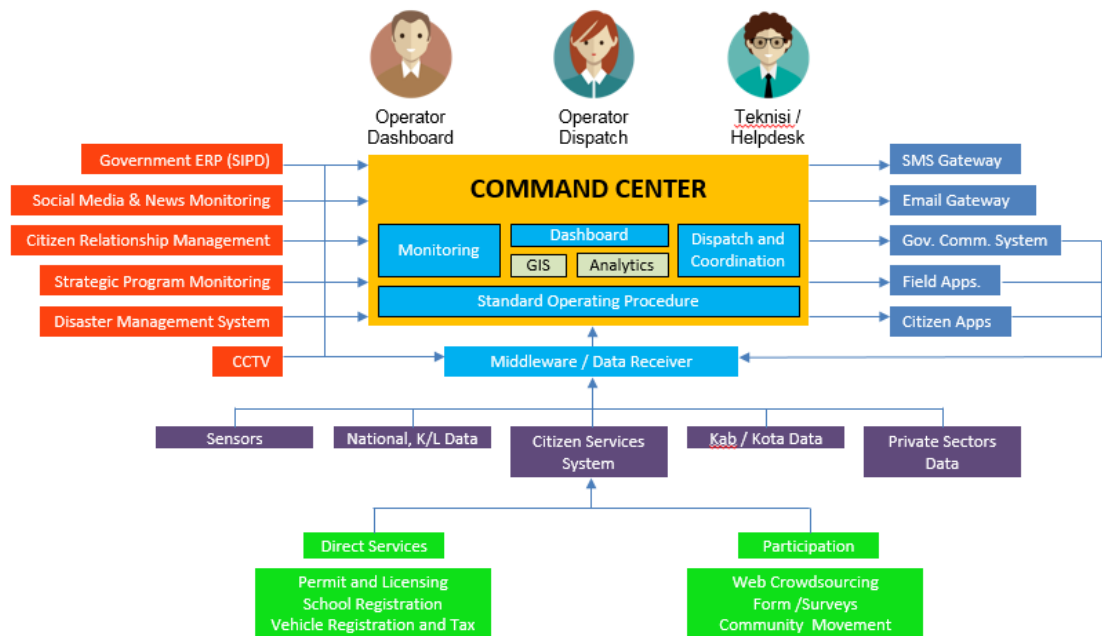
Operator Dashboard

Operator Dispatch

Teknisi / Helpdesk

Government ERP (SIPD)

Social Media & News Monitoring

Citizen Relationship Management

Strategic Program Monitoring

Disaster Management System

CCTV

COMMAND CENTER

Monitoring

Dashboard

GIS

Analytics

Dispatch and Coordination

Standard Operating Procedure

SMS Gateway

Email Gateway

Gov. Comm. System

Field Apps.

Citizen Apps

Middleware / Data Receiver

Sensors

National, K/L Data

Citizen Services System

Kab / Kota Data

Private Sectors Data

Direct Services

Participation

Permit and Licensing
School Registration
Vehicle Registration and Tax

Web Crowdsourcing
Form /Surveys
Community Movement